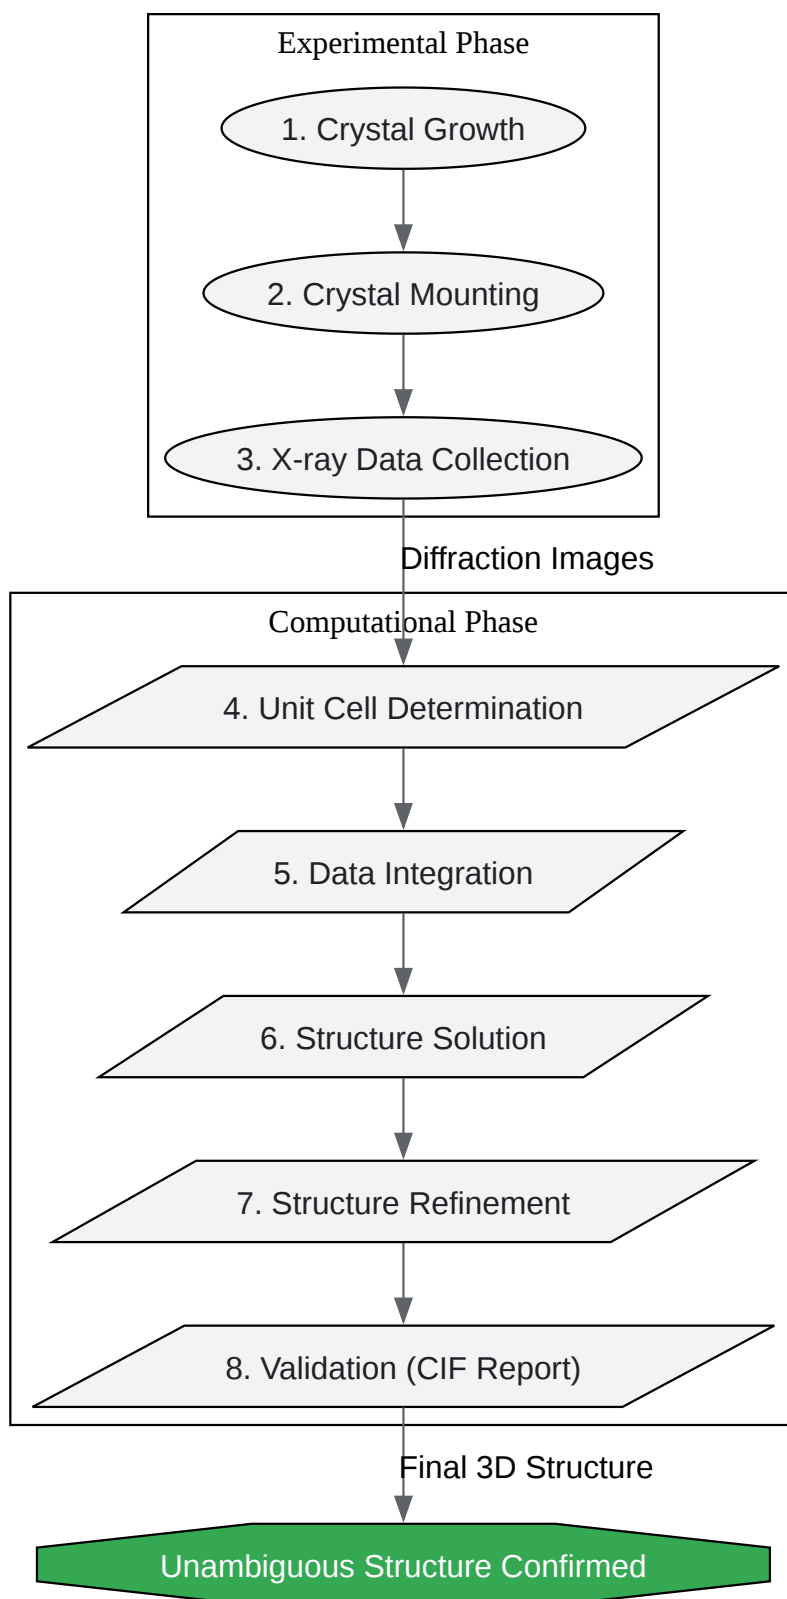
Experimental Phase

1. Crystal Growth

2. Crystal Mounting

3. X-ray Data Collection

Diffraction Images

Computational Phase

4. Unit Cell Determination

5. Data Integration

6. Structure Solution

7. Structure Refinement

8. Validation (CIF Report)

Final 3D Structure

Unambiguous Structure Confirmed